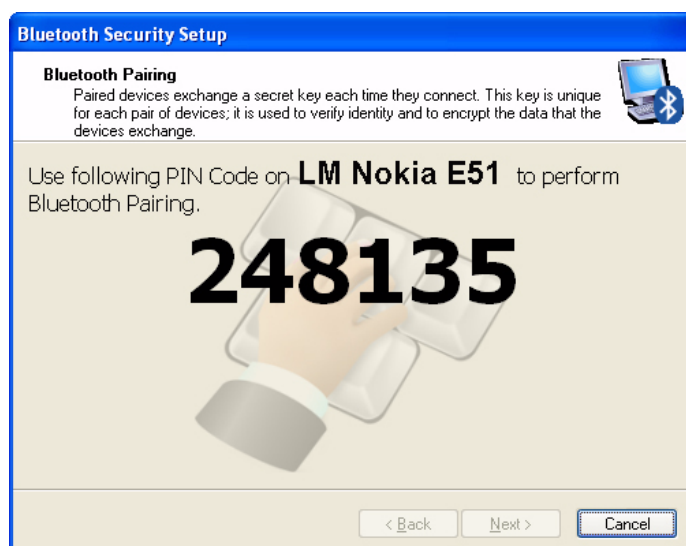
Bluetooth Security Setup

Bluetooth Pairing
Paired devices exchange a secret key each time they connect. This key is unique for each pair of devices; it is used to verify identity and to encrypt the data that the devices exchange.

Use following PIN Code on LM Nokia E51 to perform Bluetooth Pairing.

248135

< Back
Next >
Cancel